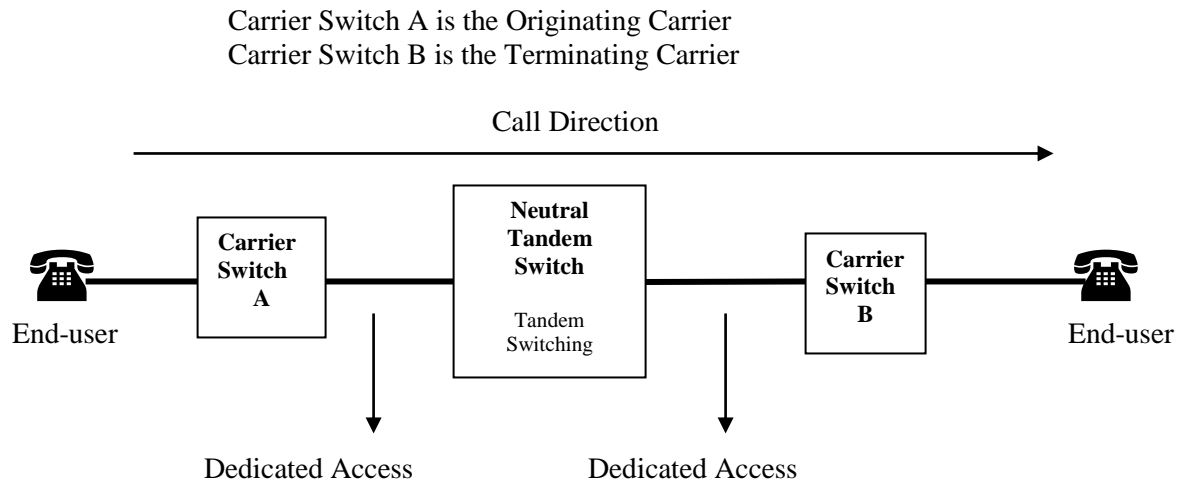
Carrier Switch A is the Originating Carrier
Carrier Switch B is the Terminating Carrier

Call Direction

End-user

**Carrier Switch A**

**Neutral Tandem Switch**

Tandem Switching

**Carrier Switch B**

End-user

Dedicated Access

Dedicated Access